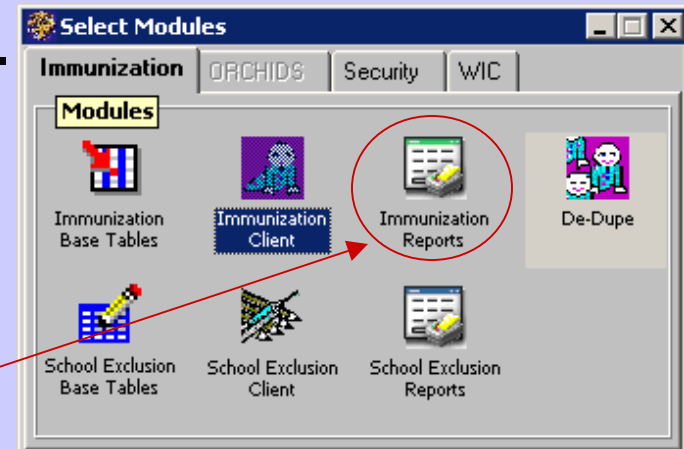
Select Modules

Immunization | ORCHIDS | Security | WIC

Modules

Immunization Base Tables
Immunization Client
Immunization Reports
De-Dupe
School Exclusion Base Tables
School Exclusion Client
School Exclusion Reports